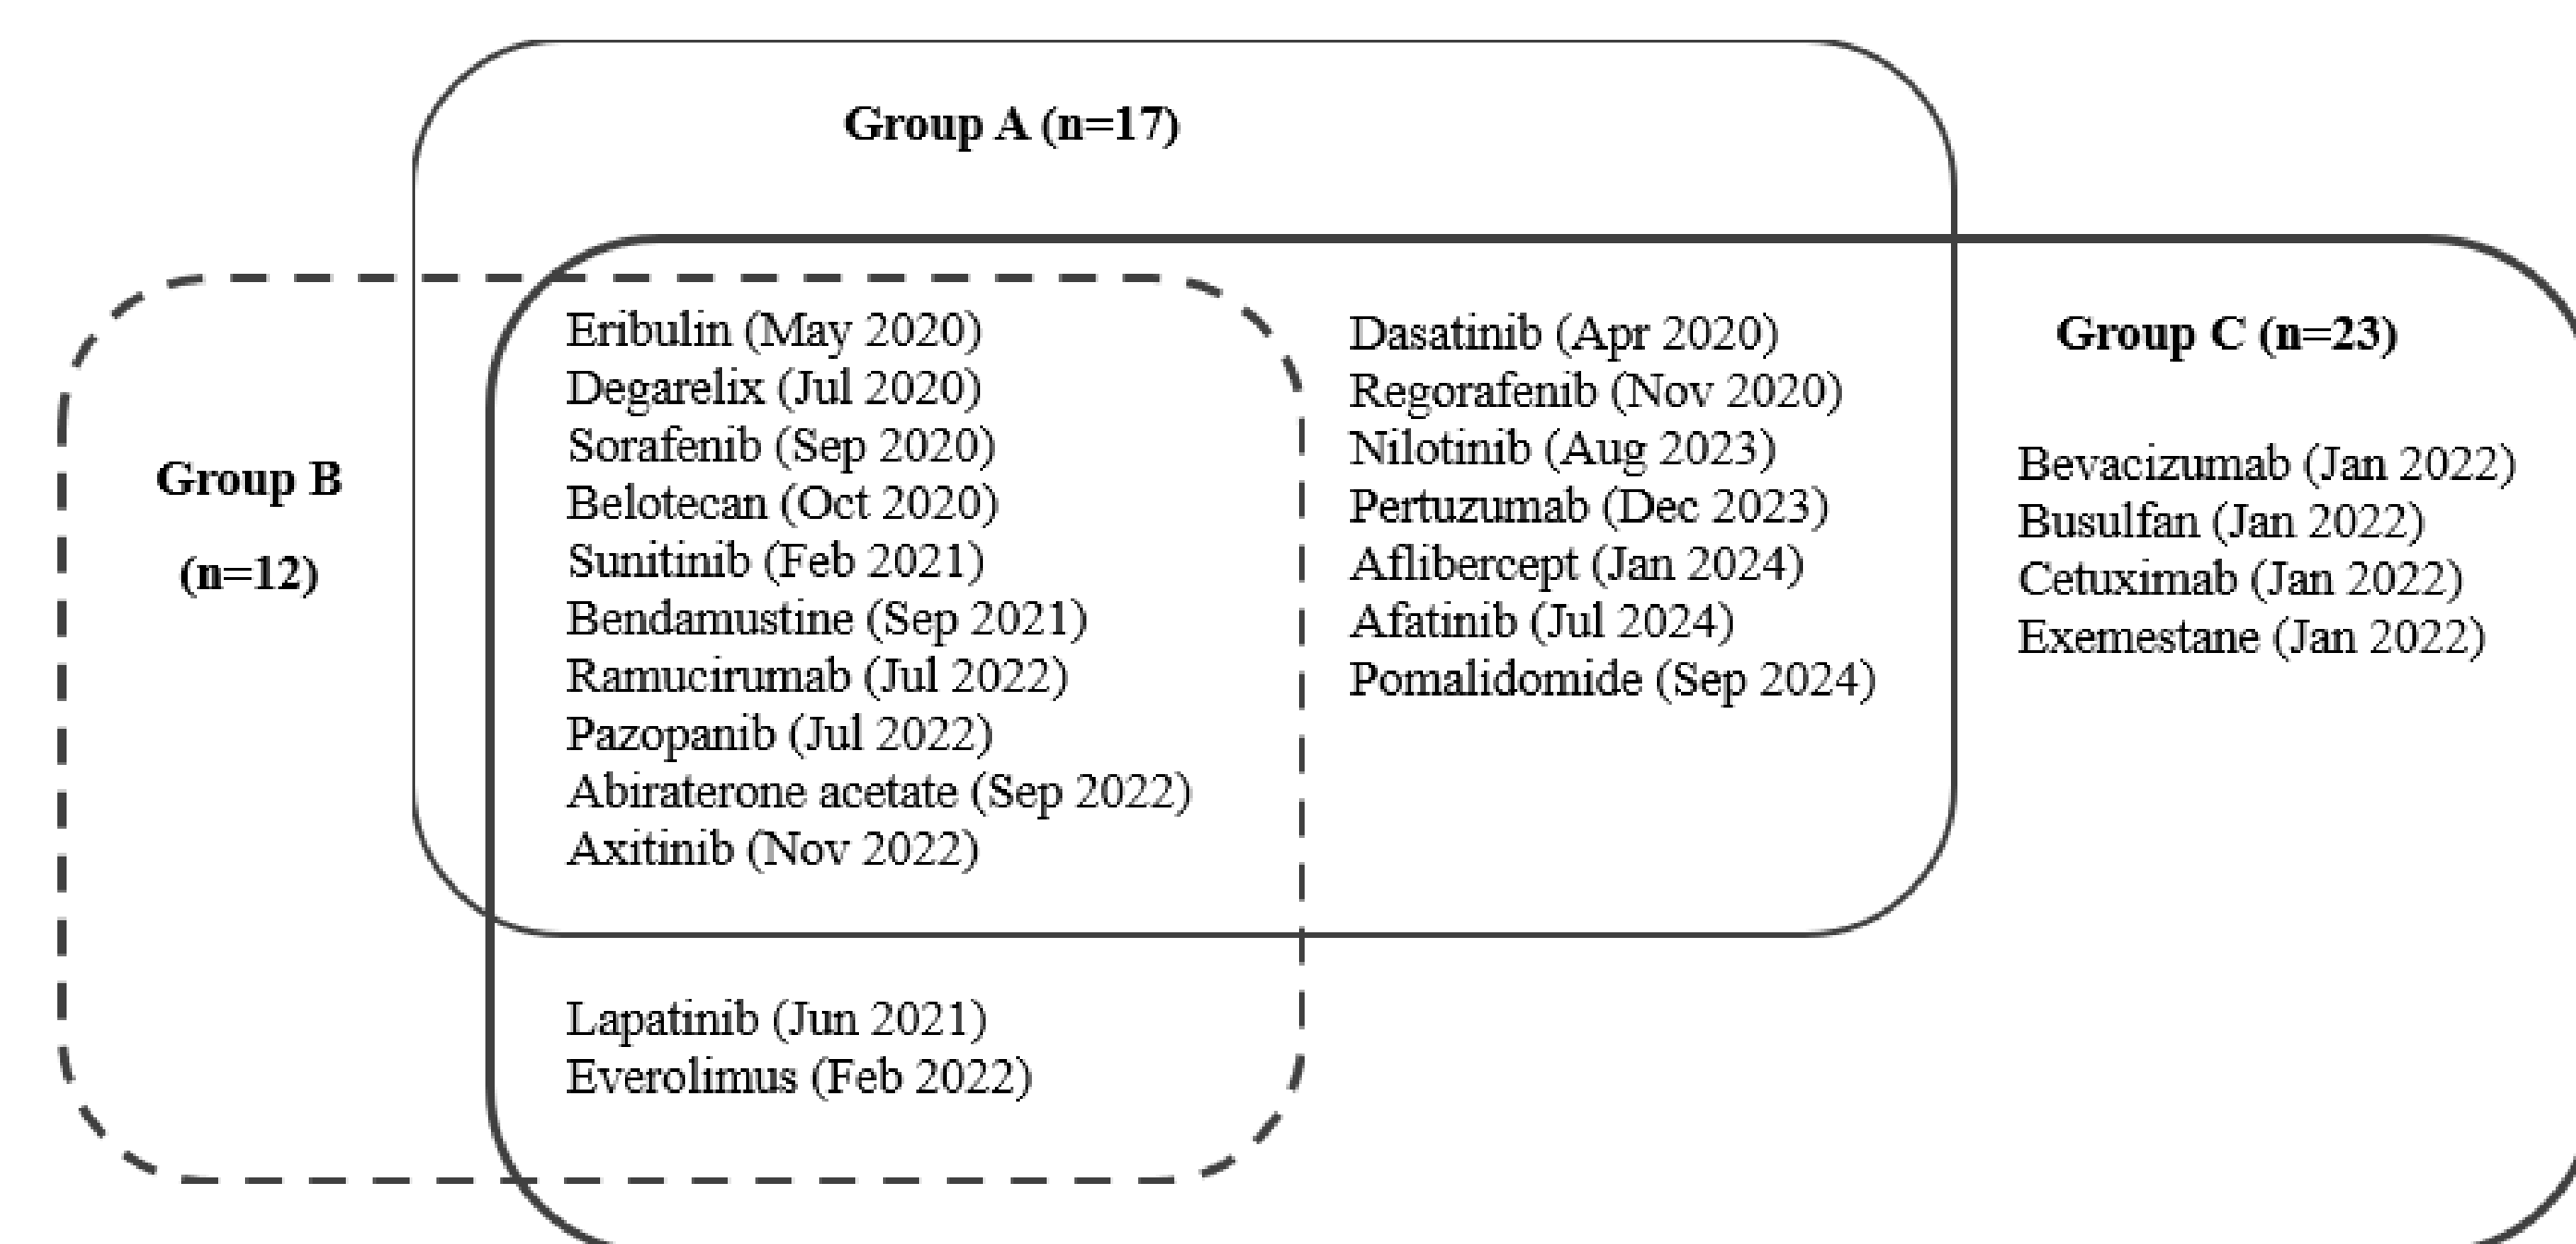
Group A (n=17)

Group B

(n=12)

Eribulin (May 2020)
Degarelix (Jul 2020)
Sorafenib (Sep 2020)
Belotecan (Oct 2020)
Sunitinib (Feb 2021)
Bendamustine (Sep 2021)
Ramucirumab (Jul 2022)
Pazopanib (Jul 2022)
Abiraterone acetate (Sep 2022)
Axitinib (Nov 2022)

Dasatinib (Apr 2020)
Regorafenib (Nov 2020)
Nilotinib (Aug 2023)
Pertuzumab (Dec 2023)
Aflibercept (Jan 2024)
Afatinib (Jul 2024)
Pomalidomide (Sep 2024)

Group C (n=23)

Bevacizumab (Jan 2022)
Busulfan (Jan 2022)
Cetuximab (Jan 2022)
Exemestane (Jan 2022)

Lapatinib (Jun 2021)
Everolimus (Feb 2022)